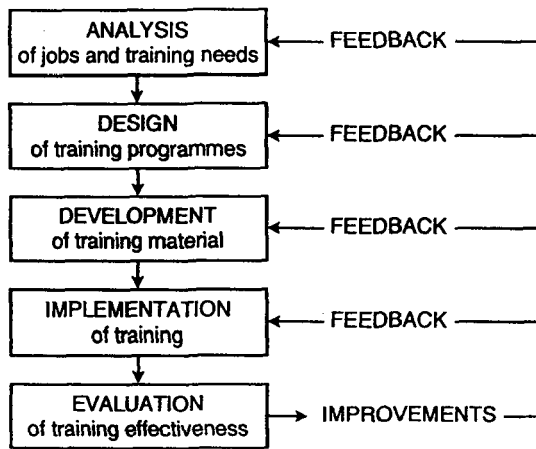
ANALYSIS
of jobs and training needs

FEEDBACK

DESIGN
of training programmes

FEEDBACK

DEVELOPMENT
of training material

FEEDBACK

IMPLEMENTATION
of training

FEEDBACK

EVALUATION
of training effectiveness

IMPROVEMENTS